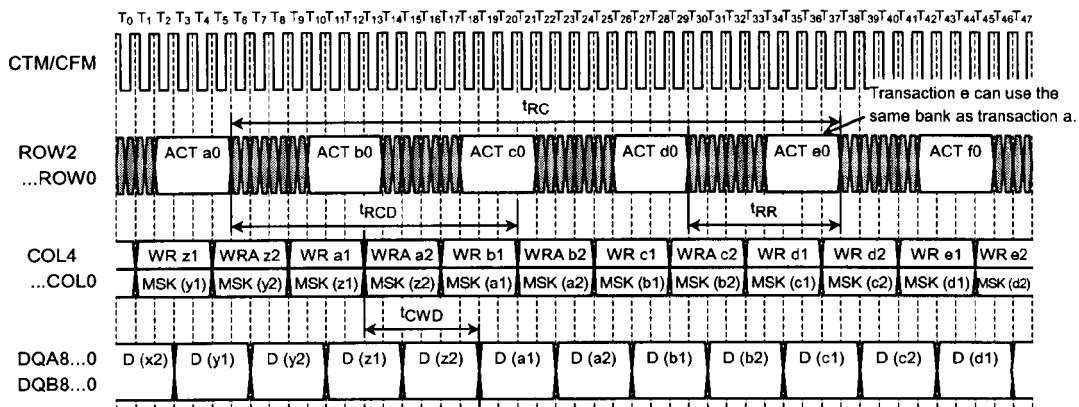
$T_0$ $T_1$ $T_2$ $T_3$ $T_4$ $T_5$ $T_6$ $T_7$ $T_8$ $T_9$ $T_{10}$ $T_{11}$ $T_{12}$ $T_{13}$ $T_{14}$ $T_{15}$ $T_{16}$ $T_{17}$ $T_{18}$ $T_{19}$ $T_{20}$ $T_{21}$ $T_{22}$ $T_{23}$ $T_{24}$ $T_{25}$ $T_{26}$ $T_{27}$ $T_{28}$ $T_{29}$ $T_{30}$ $T_{31}$ $T_{32}$ $T_{33}$ $T_{34}$ $T_{35}$ $T_{36}$ $T_{37}$ $T_{38}$ $T_{39}$ $T_{40}$ $T_{41}$ $T_{42}$ $T_{43}$ $T_{44}$ $T_{45}$ $T_{46}$ $T_{47}$

CTM/CFM

$t_{RC}$

Transaction e can use the same bank as transaction a.

ROW2 ...ROW0

ACT a0 ACT b0 ACT c0 ACT d0 ACT e0 ACT f0

$t_{RCD}$

$t_{RR}$

COL4 ...COL0

WR z1 WRA z2 WR a1 WRA a2 WR b1 WRA b2 WR c1 WRA c2 WR d1 WR d2 WR e1 WR e2

MSK (y1) MSK (y2) MSK (z1) MSK (z2) MSK (a1) MSK (a2) MSK (b1) MSK (b2) MSK (c1) MSK (c2) MSK (d1) MSK (d2)

$t_{CWD}$

DQA8...0 DQB8...0

D (x2) D (y1) D (y2) D (z1) D (z2) D (a1) D (a2) D (b1) D (b2) D (c1) D (c2) D (d1)